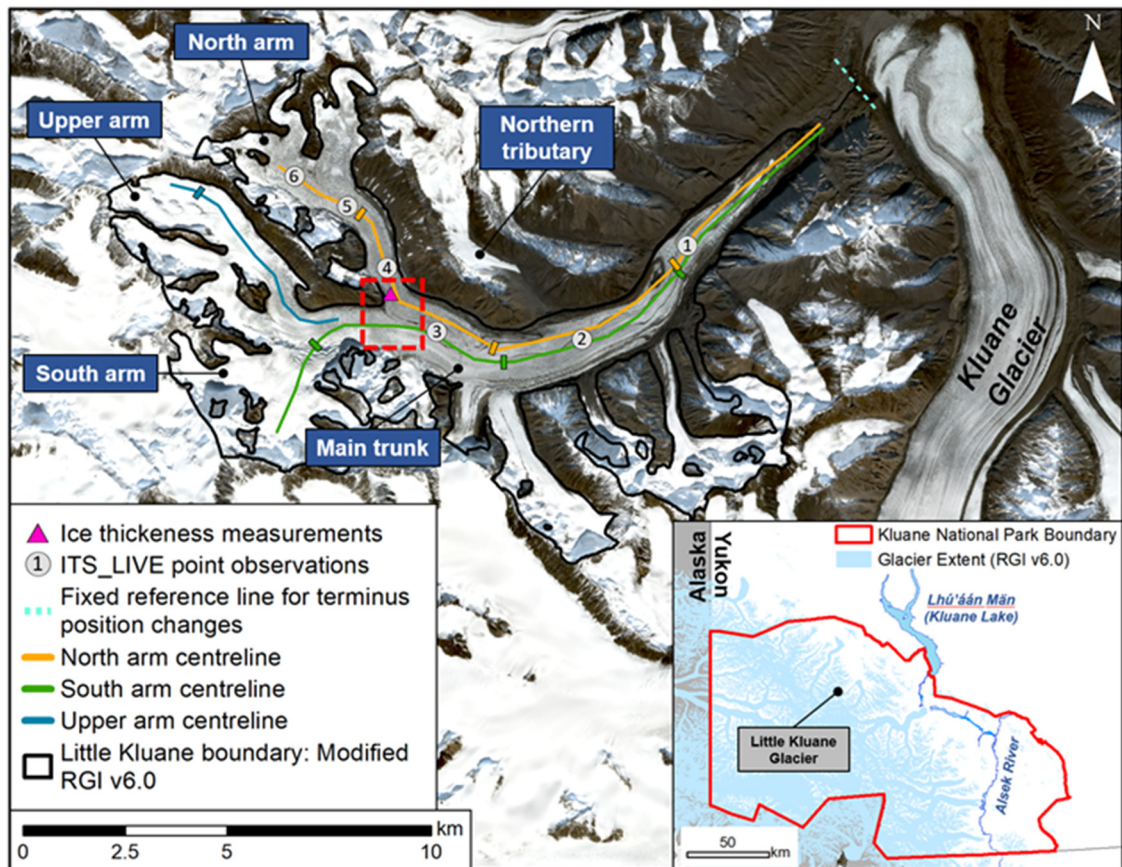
N

North arm

Upper arm

Northern tributary

6

5

4

1

3

2

South arm

Main trunk

Kluane Glacier

Ice thickeness measurements
1 ITS_LIVE point observations
Fixed reference line for terminus position changes
North arm centreline
South arm centreline
Upper arm centreline
Little Kluane boundary: Modified RGI v6.0

km
0 2.5 5 10

Alaska
Yukon

Kluane National Park Boundary
Glacier Extent (RGI v6.0)

Lhù'ààn Mân
(Kluane Lake)

Little Kluane Glacier

Alsek River

50 km